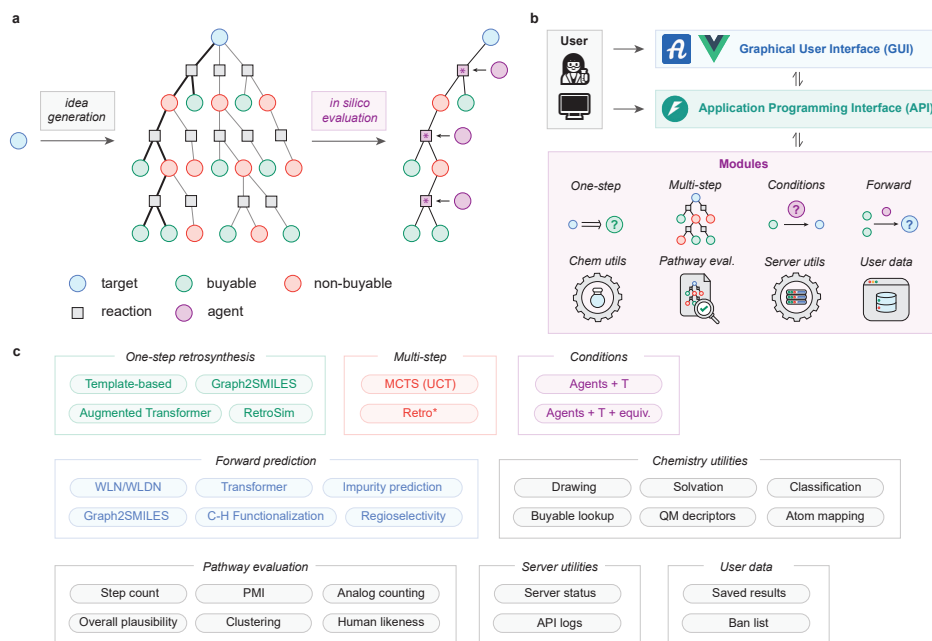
a

idea generation

in silico evaluation

target
buyable
non-buyable
reaction
agent

b

User

Graphical User Interface (GUI)

Application Programming Interface (API)

Modules

One-step
Multi-step
Conditions
Forward
Chem utils
Pathway eval.
Server utils
User data

c

One-step retrosynthesis
Template-based
Graph2SMILES
Augmented Transformer
RetroSim

Multi-step
MCTS (UCT)
Retro*

Conditions
Agents + T
Agents + T + equiv.

Forward prediction
WLN/WLDN
Transformer
Impurity prediction
Graph2SMILES
C-H Functionalization
Regioselectivity

Chemistry utilities
Drawing
Solvation
Classification
Buyable lookup
QM decriptors
Atom mapping

Pathway evaluation
Step count
PMI
Analog counting
Overall plausibility
Clustering
Human likeness

Server utilities
Server status
API logs

User data
Saved results
Ban list